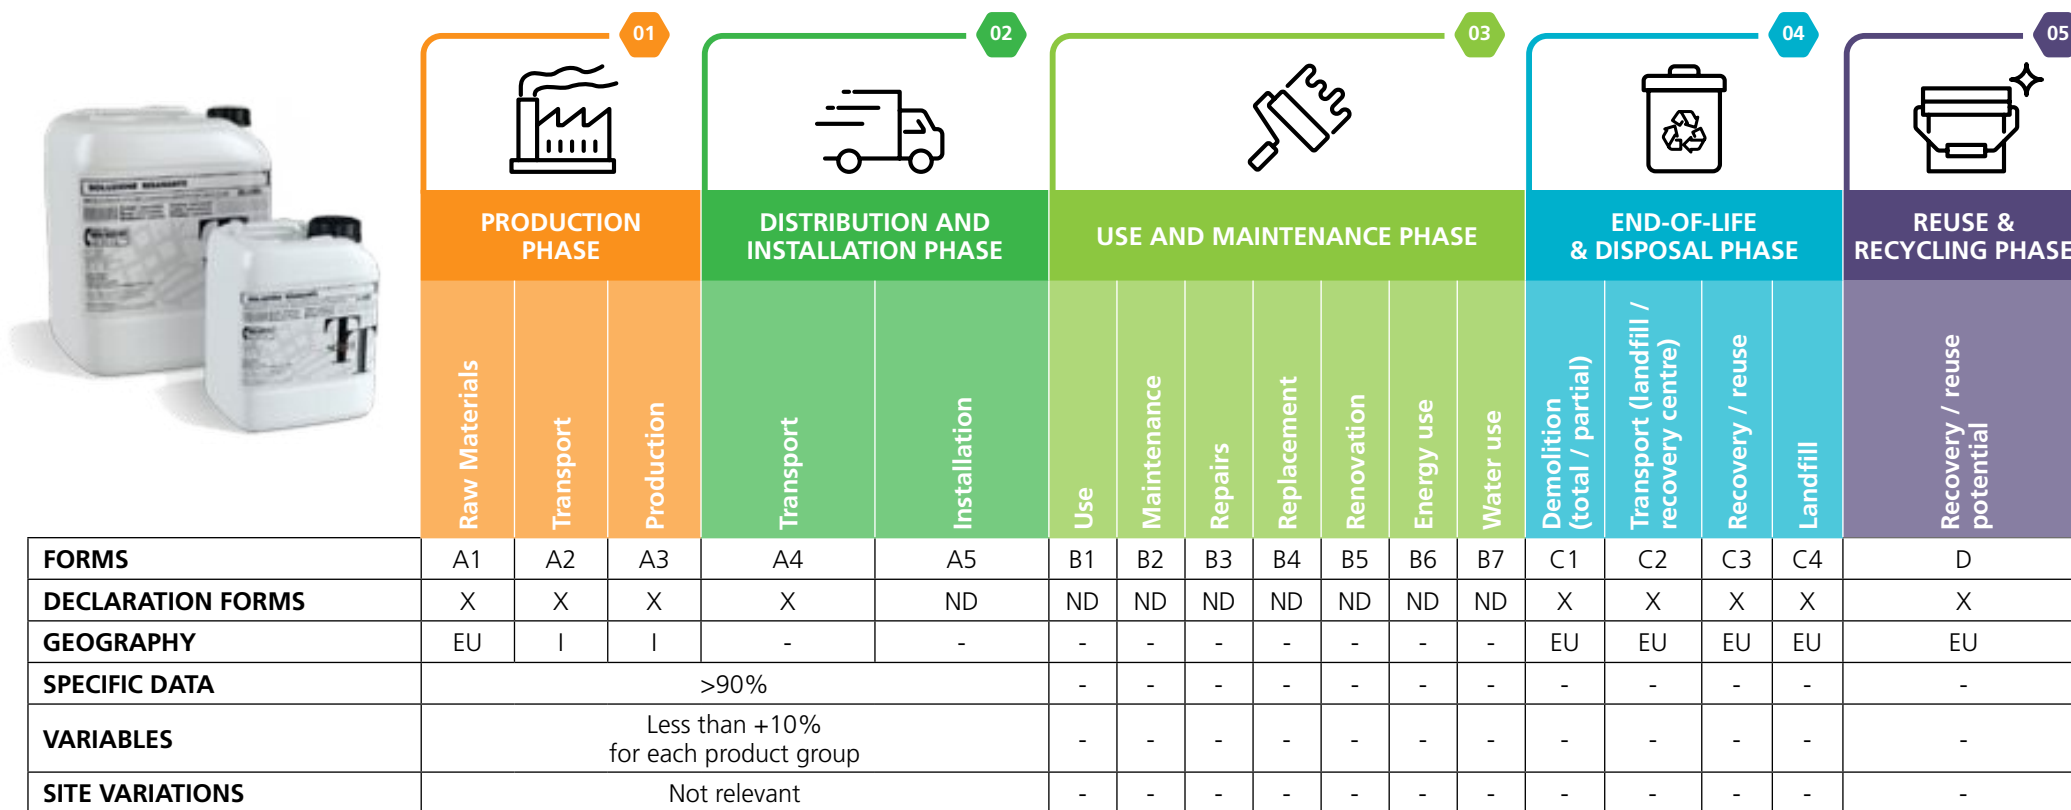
01 PRODUCTION PHASE

02 DISTRIBUTION AND INSTALLATION PHASE

03 USE AND MAINTENANCE PHASE

04 END-OF-LIFE & DISPOSAL PHASE

05 REUSE & RECYCLING PHASE

| | Raw Materials | Transport | Production | Transport | Installation | Use | Maintenance | Repairs | Replacement | Renovation | Energy use | Water use | Demolition (total / partial) | Transport (landfill / recovery centre) | Recovery / reuse | Landfill | Recovery / reuse potential |
|---|---|---|---|---|---|---|---|---|---|---|---|---|---|---|---|---|---|
| FORMS | A1 | A2 | A3 | A4 | A5 | B1 | B2 | B3 | B4 | B5 | B6 | B7 | C1 | C2 | C3 | C4 | D |
| DECLARATION FORMS | X | X | X | X | ND | ND | ND | ND | ND | ND | ND | ND | X | X | X | X | X |
| GEOGRAPHY | EU | I | I | - | - | - | - | - | - | - | - | - | EU | EU | EU | EU | EU |
| SPECIFIC DATA | >90% | | | | | - | - | - | - | - | - | - | - | - | - | - | - |
| VARIABLES | Less than +10% for each product group | | | | | - | - | - | - | - | - | - | - | - | - | - | - |
| SITE VARIATIONS | Not relevant | | | | | - | - | - | - | - | - | - | - | - | - | - | - |